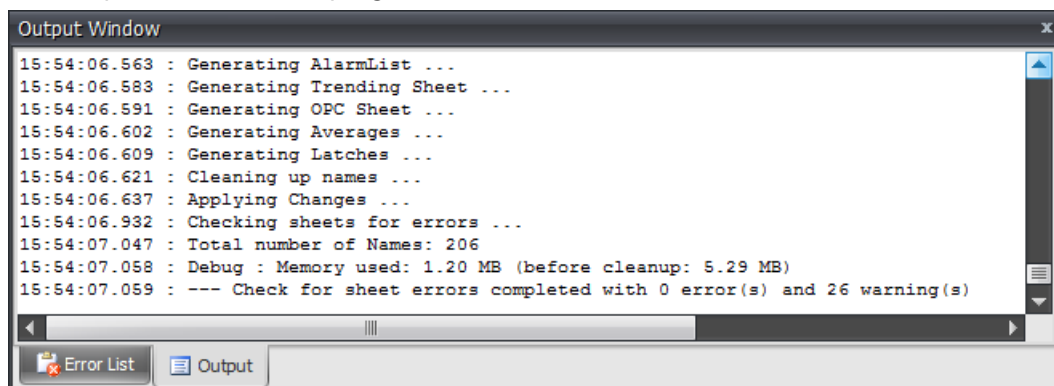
Output Window

15:54:06.563 : Generating AlarmList ...
15:54:06.583 : Generating Trending Sheet ...
15:54:06.591 : Generating OPC Sheet ...
15:54:06.602 : Generating Averages ...
15:54:06.609 : Generating Latches ...
15:54:06.621 : Cleaning up names ...
15:54:06.637 : Applying Changes ...
15:54:06.932 : Checking sheets for errors ...
15:54:07.047 : Total number of Names: 206
15:54:07.058 : Debug : Memory used: 1.20 MB (before cleanup: 5.29 MB)
15:54:07.059 : --- Check for sheet errors completed with 0 error(s) and 26 warning(s)

Error List
Output